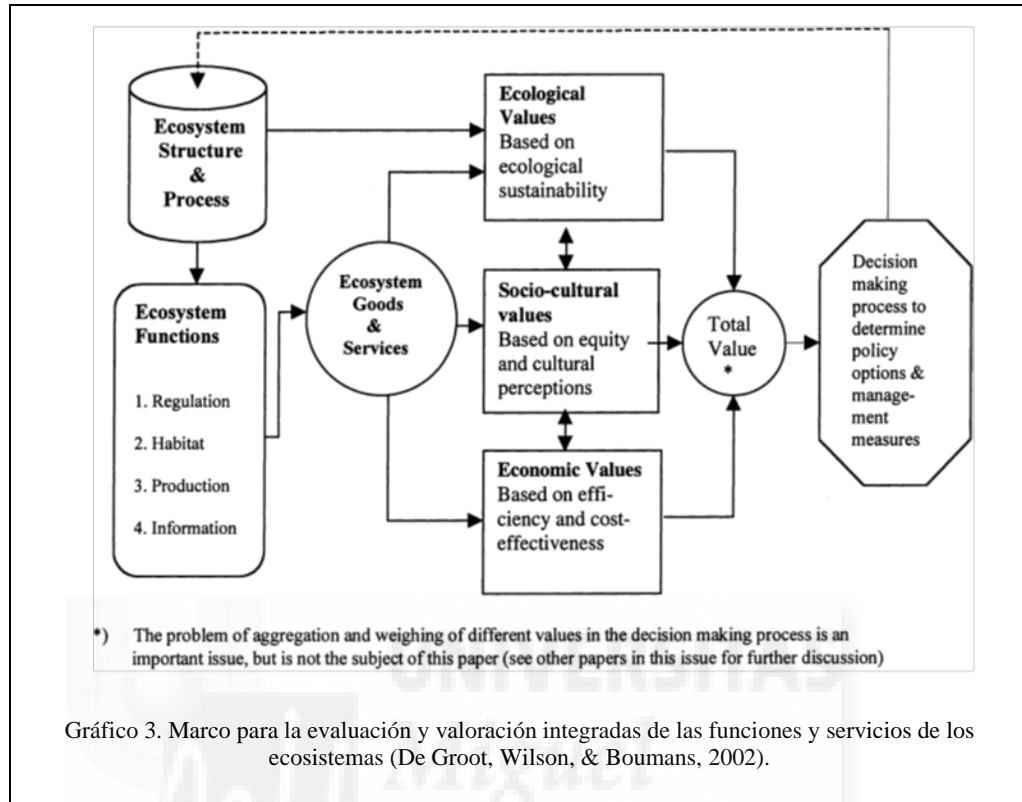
Ecosystem Structure & Process

Ecosystem Functions

1. Regulation

2. Habitat

3. Production

4. Information

Ecosystem Goods & Services

Ecological Values
Based on ecological sustainability

Socio-cultural values
Based on equity and cultural perceptions

Economic Values
Based on efficiency and cost-effectiveness

Total Value *

Decision making process to determine policy options & management measures

*) The problem of aggregation and weighing of different values in the decision making process is an important issue, but is not the subject of this paper (see other papers in this issue for further discussion)

Gráfico 3. Marco para la evaluación y valoración integradas de las funciones y servicios de los ecosistemas (De Groot, Wilson, & Boumans, 2002).